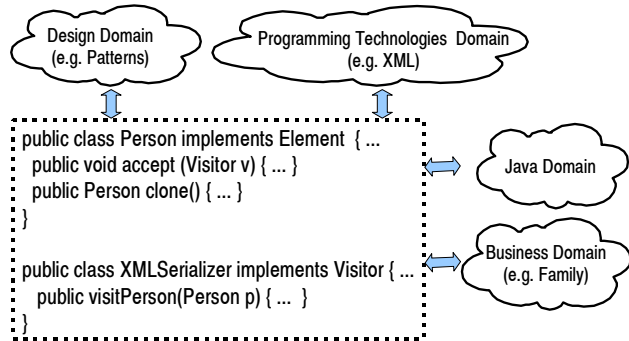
Design Domain
(e.g. Patterns)

Programming Technologies Domain
(e.g. XML)

public class Person implements Element { ...
public void accept (Visitor v) { ... }
public Person clone() { ... }
}

public class XMLSerializer implements Visitor { ...
public visitPerson(Person p) { ... }
}

Java Domain

Business Domain
(e.g. Family)